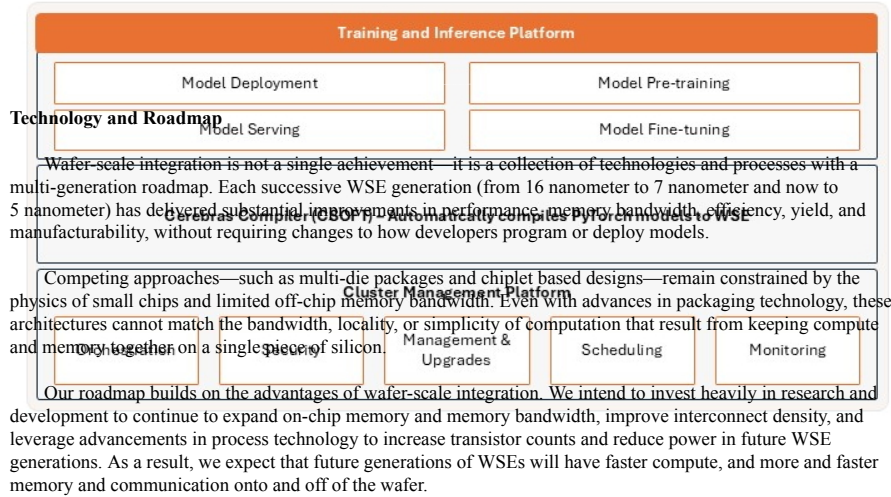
Training and Inference Platform

Model Deployment

Model Pre-training

Technology and Roadmap

Model Serving

Model Fine-tuning

Wafer-scale integration is not a single achievement—it is a collection of technologies and processes with a multi-generation roadmap. Each successive WSE generation (from 16 nanometer to 7 nanometer and now to 5 nanometer) has delivered substantial improvements in performance, memory bandwidth, efficiency, yield, and manufacturability, without requiring changes to how developers program or deploy models.

Cerebras Compiler (CSoft) – Automatically compiles PyTorch models to WSE

Competing approaches—such as multi-die packages and chiplet based designs—remain constrained by the physics of small chips and limited off-chip memory bandwidth. Even with advances in packaging technology, these architectures cannot match the bandwidth, locality, or simplicity of computation that result from keeping compute and memory together on a single piece of silicon.

Cluster Management Platform

Orchestration

Security

Management & Upgrades

Scheduling

Monitoring

Our roadmap builds on the advantages of wafer-scale integration. We intend to invest heavily in research and development to continue to expand on-chip memory and memory bandwidth, improve interconnect density, and leverage advancements in process technology to increase transistor counts and reduce power in future WSE generations. As a result, we expect that future generations of WSEs will have faster compute, and more and faster memory and communication onto and off of the wafer.